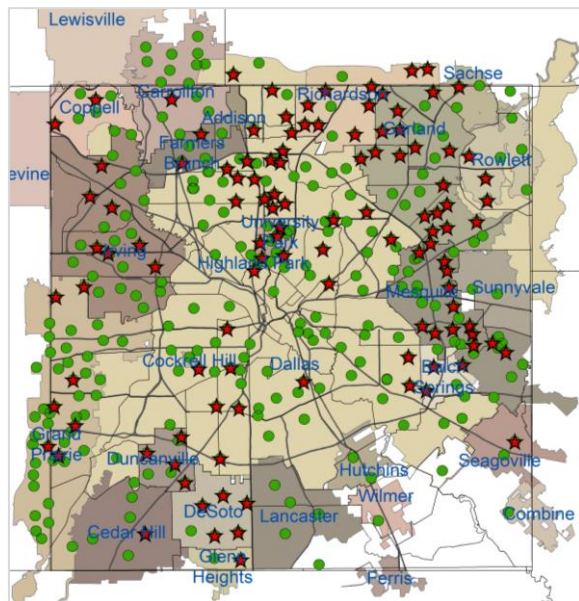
Lewisville
Sachse
Coppell
Carrollton
Richardson
Addison
Garland
Farmers Branch
Rowlett
evine
University Park
Irving
Highland Park
Sunnyvale
Mesquite
Cockrell Hill
Dallas
Balch Springs
Grand Prairie
Duncanville
Hutchins
Seagoville
Wilmer
DeSoto
Lancaster
Combine
Cedar Hill
Glenn Heights
Ferris